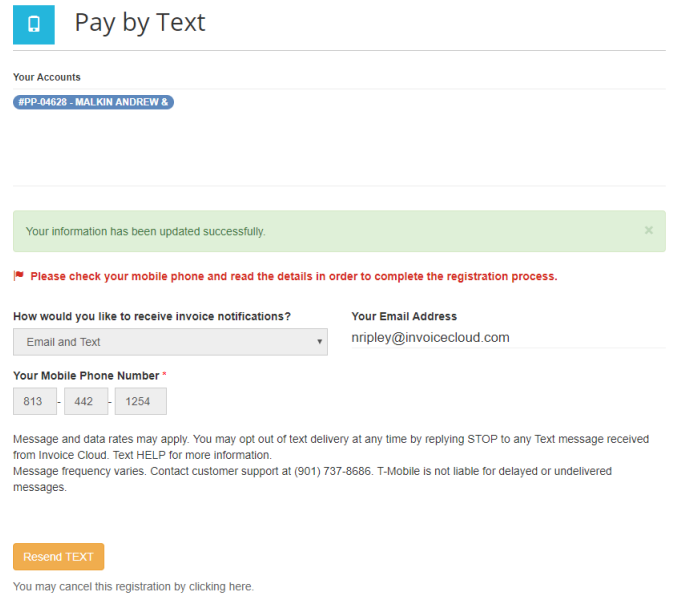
Pay by Text

Your Accounts

#PP-04628 - MALKIN ANDREW &

Your information has been updated successfully.

×

Please check your mobile phone and read the details in order to complete the registration process.

How would you like to receive invoice notifications?

Email and Text

Your Email Address

nripley@invoicecloud.com

Your Mobile Phone Number *

813 - 442 - 1254

Message and data rates may apply. You may opt out of text delivery at any time by replying STOP to any Text message received from Invoice Cloud. Text HELP for more information.
Message frequency varies. Contact customer support at (901) 737-8686. T-Mobile is not liable for delayed or undelivered messages.

Resend TEXT

You may cancel this registration by clicking here.